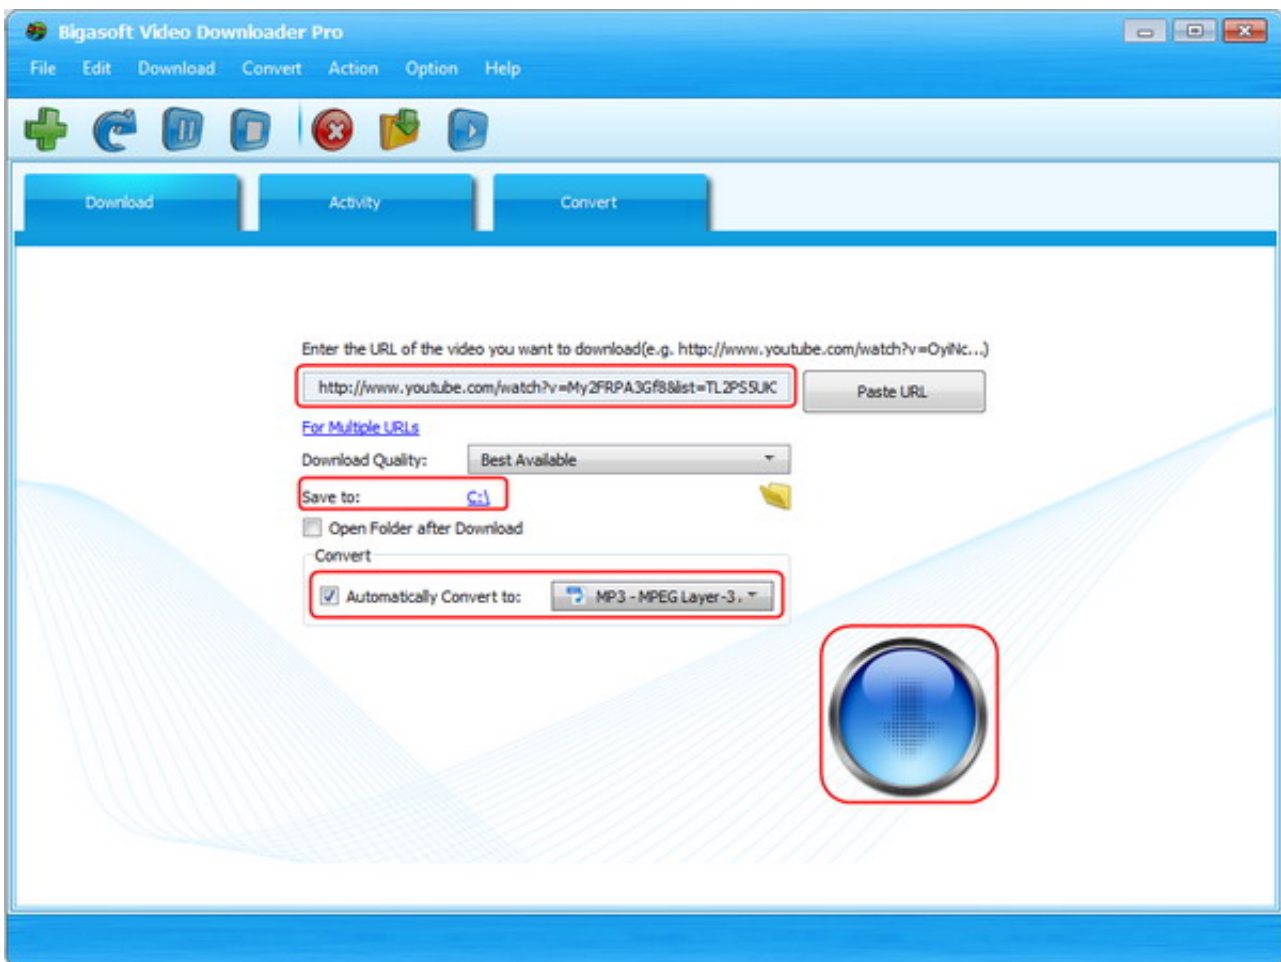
Bigasoft Video Downloader Pro

File Edit Download Convert Action Option Help

Download Activity Convert

Enter the URL of the video you want to download(e.g. http://www.youtube.com/watch?v=OyiNc...)

http://www.youtube.com/watch?v=My2FRPA3Gf8&list=TL2PS5UK

Paste URL

For Multiple URLs

Download Quality: Best Available

Save to: C:\

Open Folder after Download

Convert

Automatically Convert to: MP3 - MPEG Layer-3.